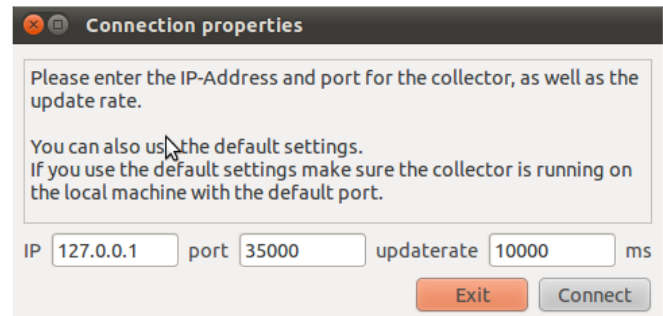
Connection properties

Please enter the IP-Address and port for the collector, as well as the update rate.

You can also use the default settings.
If you use the default settings make sure the collector is running on the local machine with the default port.

IP 127.0.0.1 port 35000 updaterate 10000 ms

Exit Connect